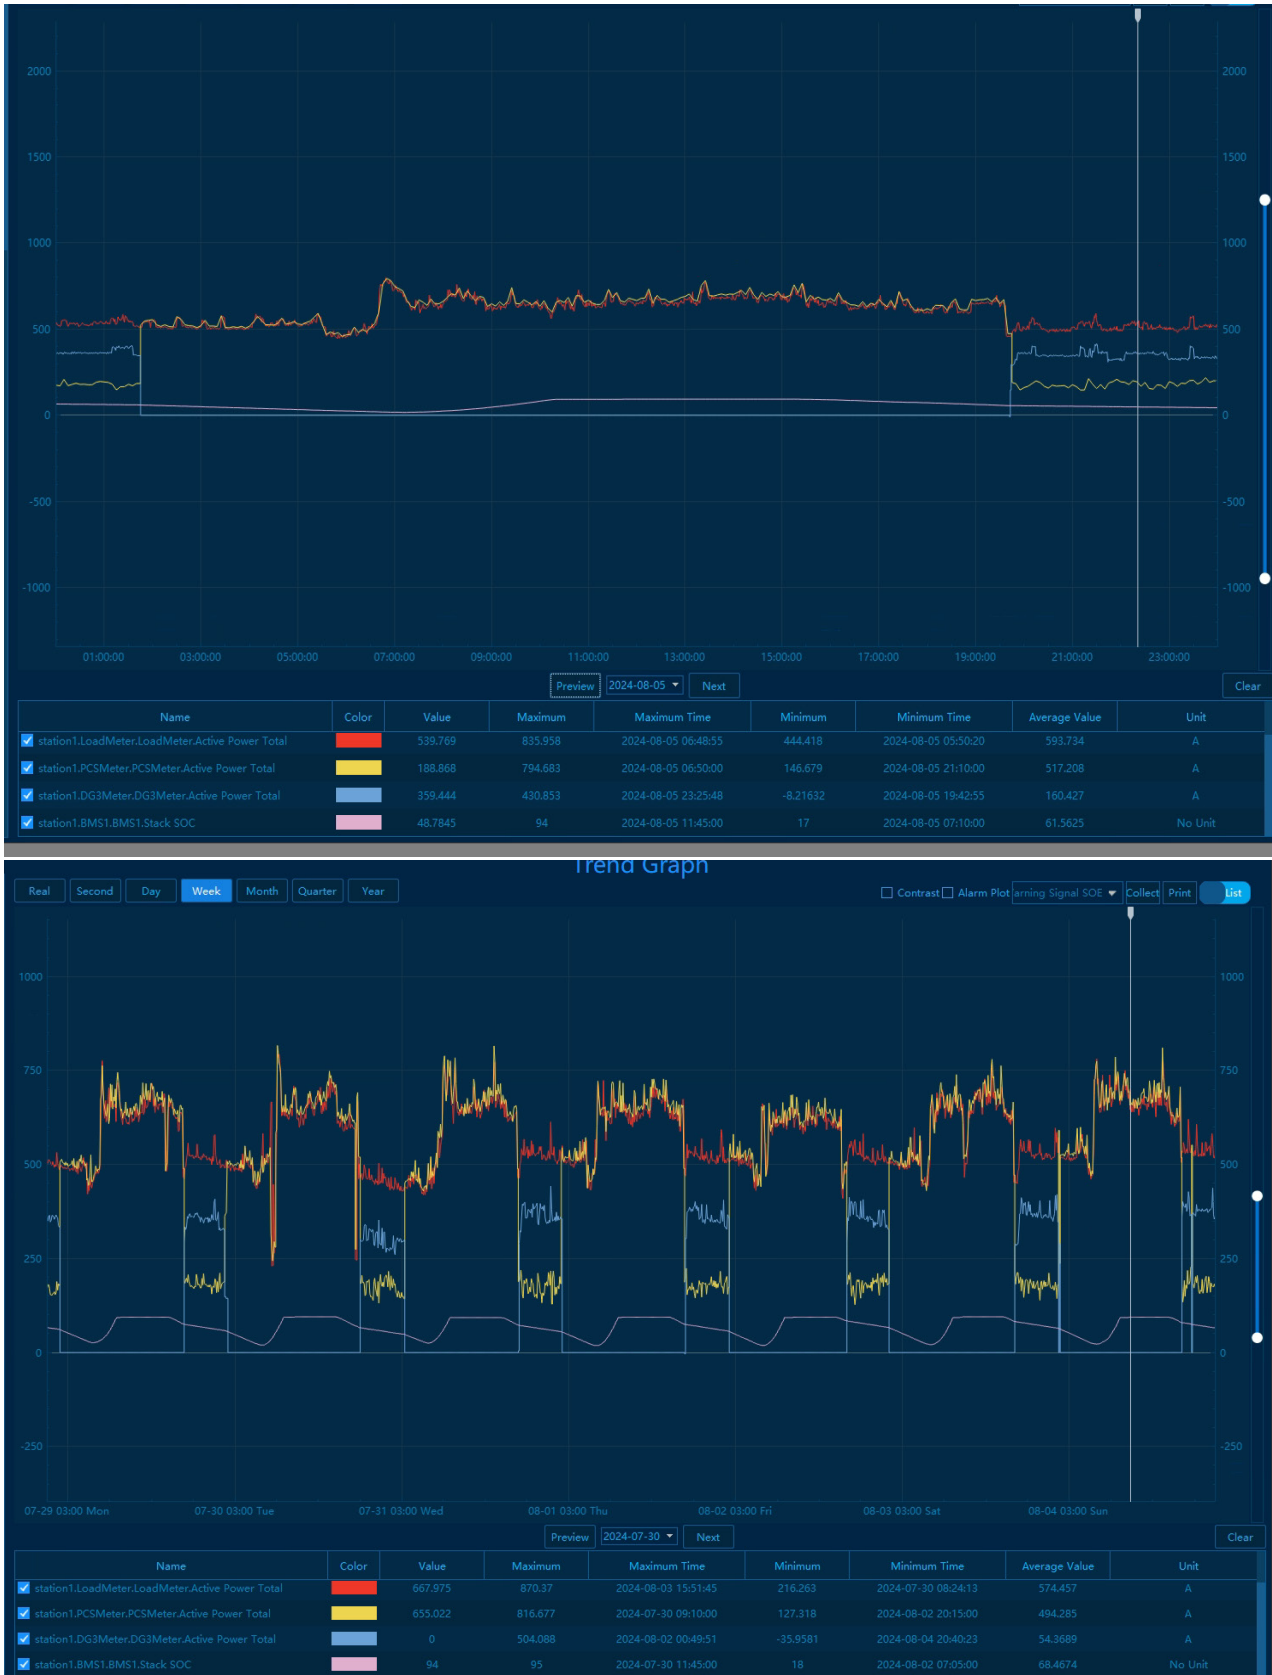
2000
1500
1000
500
0
-500
-1000

2000
1500
1000
500
0
-500
-1000

01:00:00 03:00:00 05:00:00 07:00:00 09:00:00 11:00:00 13:00:00 15:00:00 17:00:00 19:00:00 21:00:00 23:00:00

Preview 2024-08-05 Next Clear

| Name | Color | Value | Maximum | Maximum Time | Minimum | Minimum Time | Average Value | Unit |
|---|---|---|---|---|---|---|---|---|
| station1.LoadMeter.LoadMeter.Active Power Total | | 539.769 | 835.958 | 2024-08-05 06:48:55 | 444.418 | 2024-08-05 05:50:20 | 593.734 | A |
| station1.PCSMeter.PCSMeter.Active Power Total | | 188.868 | 794.683 | 2024-08-05 06:50:00 | 146.679 | 2024-08-05 21:10:00 | 517.208 | A |
| station1.DG3Meter.DG3Meter.Active Power Total | | 359.444 | 430.853 | 2024-08-05 23:25:48 | -8.21632 | 2024-08-05 19:42:55 | 160.427 | A |
| station1.BMS1.BMS1.Stack SOC | | 48.7845 | 94 | 2024-08-05 11:45:00 | 17 | 2024-08-05 07:10:00 | 61.5625 | No Unit |

Trend Graph

Real Second Day Week Month Quarter Year

Contrast Alarm Plot arning Signal SOE Collect Print List

1000
750
500
250
0
-250

1000
750
500
250
0

07-29 03:00 Mon 07-30 03:00 Tue 07-31 03:00 Wed 08-01 03:00 Thu 08-02 03:00 Fri 08-03 03:00 Sat 08-04 03:00 Sun

Preview 2024-07-30 Next Clear

| Name | Color | Value | Maximum | Maximum Time | Minimum | Minimum Time | Average Value | Unit |
|---|---|---|---|---|---|---|---|---|
| station1.LoadMeter.LoadMeter.Active Power Total | | 667.975 | 870.37 | 2024-08-03 15:51:45 | 216.263 | 2024-07-30 08:24:13 | 574.457 | A |
| station1.PCSMeter.PCSMeter.Active Power Total | | 655.022 | 816.677 | 2024-07-30 09:10:00 | 127.318 | 2024-08-02 20:15:00 | 494.285 | A |
| station1.DG3Meter.DG3Meter.Active Power Total | | 0 | 504.088 | 2024-08-02 00:49:51 | -35.9581 | 2024-08-04 20:40:23 | 54.3689 | A |
| station1.BMS1.BMS1.Stack SOC | | 94 | 95 | 2024-07-30 11:45:00 | 18 | 2024-08-02 07:05:00 | 68.4674 | No Unit |